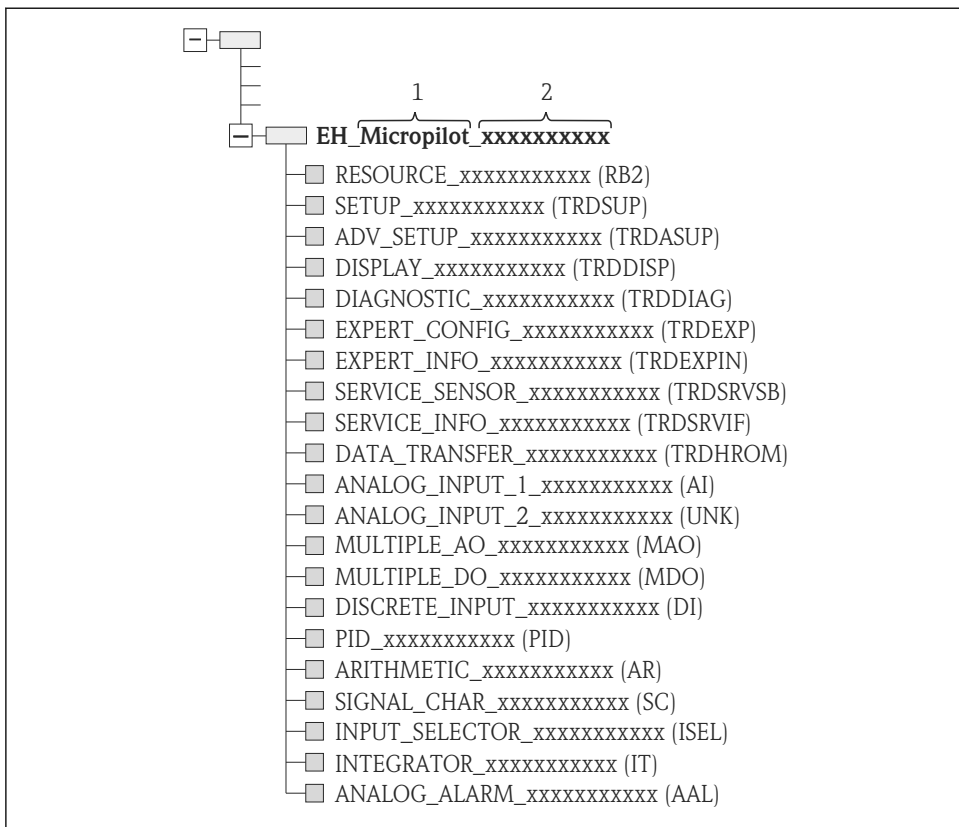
1 2

EH_Micropilot_xxxxxxxxxx

RESOURCE_xxxxxxxxxxx (RB2)
SETUP_xxxxxxxxxxx (TRDSUP)
ADV_SETUP_xxxxxxxxxxx (TRDASUP)
DISPLAY_xxxxxxxxxxx (TRDDISP)
DIAGNOSTIC_xxxxxxxxxxx (TRDDIAG)
EXPERT_CONFIG_xxxxxxxxxxx (TRDEXP)
EXPERT_INFO_xxxxxxxxxxx (TRDEXPIN)
SERVICE_SENSOR_xxxxxxxxxxx (TRDSRVSB)
SERVICE_INFO_xxxxxxxxxxx (TRDSRVIF)
DATA_TRANSFER_xxxxxxxxxxx (TRDHROM)
ANALOG_INPUT_1_xxxxxxxxxxx (AI)
ANALOG_INPUT_2_xxxxxxxxxxx (UNK)
MULTIPLE_AO_xxxxxxxxxxx (MAO)
MULTIPLE_DO_xxxxxxxxxxx (MDO)
DISCRETE_INPUT_xxxxxxxxxxx (DI)
PID_xxxxxxxxxxx (PID)
ARITHMETIC_xxxxxxxxxxx (AR)
SIGNAL_CHAR_xxxxxxxxxxx (SC)
INPUT_SELECTOR_xxxxxxxxxxx (ISEL)
INTEGRATOR_xxxxxxxxxxx (IT)
ANALOG_ALARM_xxxxxxxxxxx (AAL)